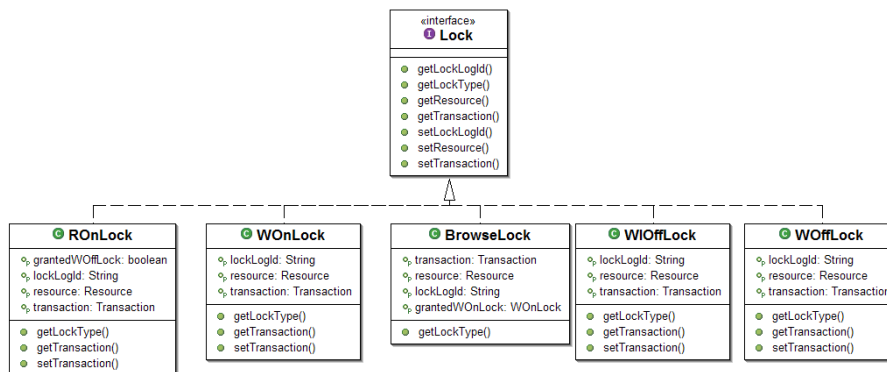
«interface»
Lock

getLockLogId()
getLockType()
getResource()
getTransaction()
setLockLogId()
setResource()
setTransaction()

ROnLock
grantedWOffLock: boolean
lockLogId: String
resource: Resource
transaction: Transaction
getLockType()
getTransaction()
setTransaction()

WOnLock
lockLogId: String
resource: Resource
transaction: Transaction
getLockType()
getTransaction()
setTransaction()

BrowseLock
transaction: Transaction
resource: Resource
lockLogId: String
grantedWOnLock: WOnLock
getLockType()

WIOffLock
lockLogId: String
resource: Resource
transaction: Transaction
getLockType()
getTransaction()
setTransaction()

WOffLock
lockLogId: String
resource: Resource
transaction: Transaction
getLockType()
getTransaction()
setTransaction()